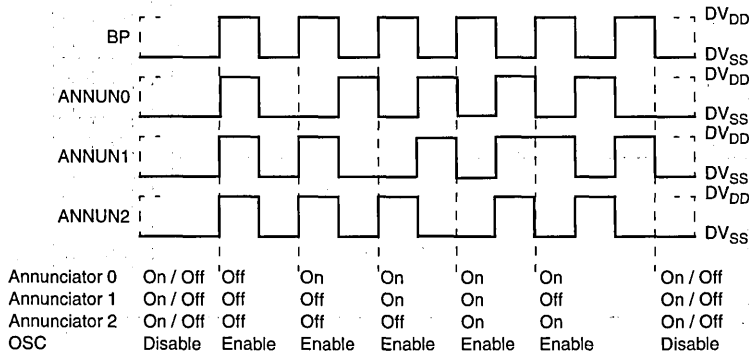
BP
ANNUN0
ANNUN1
ANNUN2

$DV_{DD}$
$DV_{SS}$
$DV_{DD}$
$DV_{SS}$
$DV_{DD}$
$DV_{SS}$
$DV_{DD}$
$DV_{SS}$

| | | | | | | | |
|---|---|---|---|---|---|---|---|
| Annunciator 0 | On / Off | Off | On | On | On | On | On / Off |
| Annunciator 1 | On / Off | Off | Off | On | Off | On | On / Off |
| Annunciator 2 | On / Off | Off | Off | Off | On | On | On / Off |
| OSC | Disable | Enable | Enable | Enable | Enable | Enable | Disable |